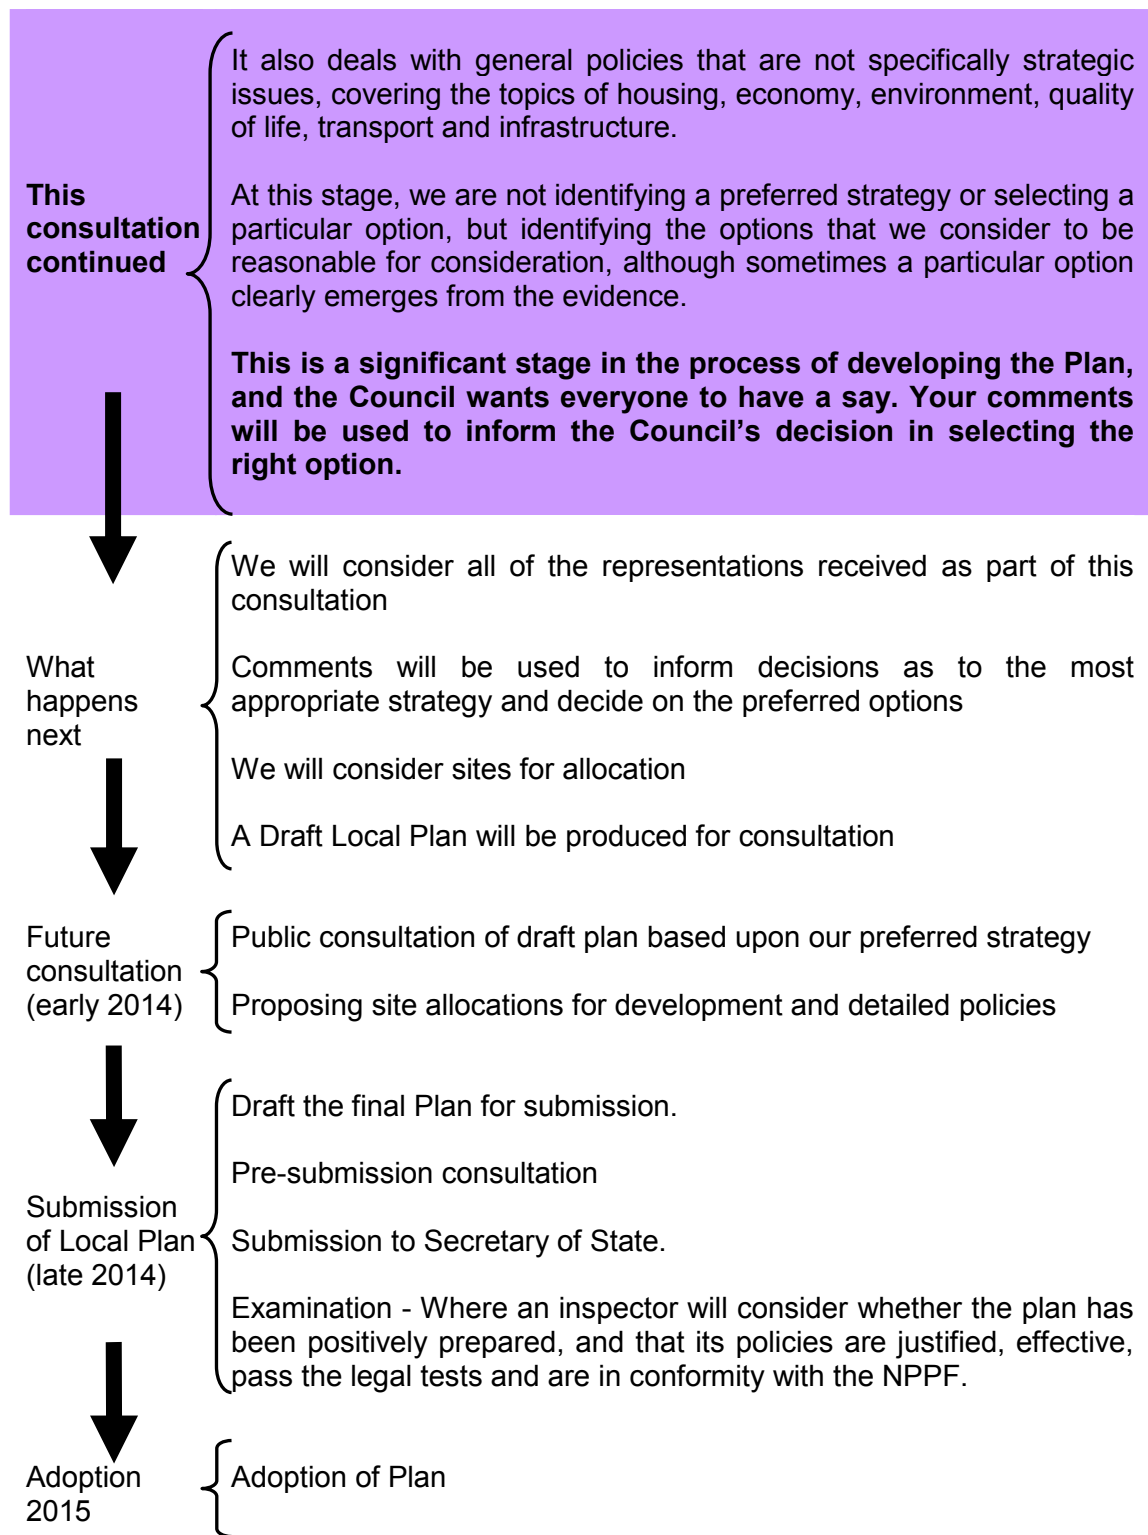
**This consultation continued**

It also deals with general policies that are not specifically strategic issues, covering the topics of housing, economy, environment, quality of life, transport and infrastructure.

At this stage, we are not identifying a preferred strategy or selecting a particular option, but identifying the options that we consider to be reasonable for consideration, although sometimes a particular option clearly emerges from the evidence.

**This is a significant stage in the process of developing the Plan, and the Council wants everyone to have a say. Your comments will be used to inform the Council's decision in selecting the right option.**

What happens next

We will consider all of the representations received as part of this consultation

Comments will be used to inform decisions as to the most appropriate strategy and decide on the preferred options

We will consider sites for allocation

A Draft Local Plan will be produced for consultation

Future consultation (early 2014)

Public consultation of draft plan based upon our preferred strategy

Proposing site allocations for development and detailed policies

Submission of Local Plan (late 2014)

Draft the final Plan for submission.

Pre-submission consultation

Submission to Secretary of State.

Examination - Where an inspector will consider whether the plan has been positively prepared, and that its policies are justified, effective, pass the legal tests and are in conformity with the NPPF.

Adoption 2015

Adoption of Plan